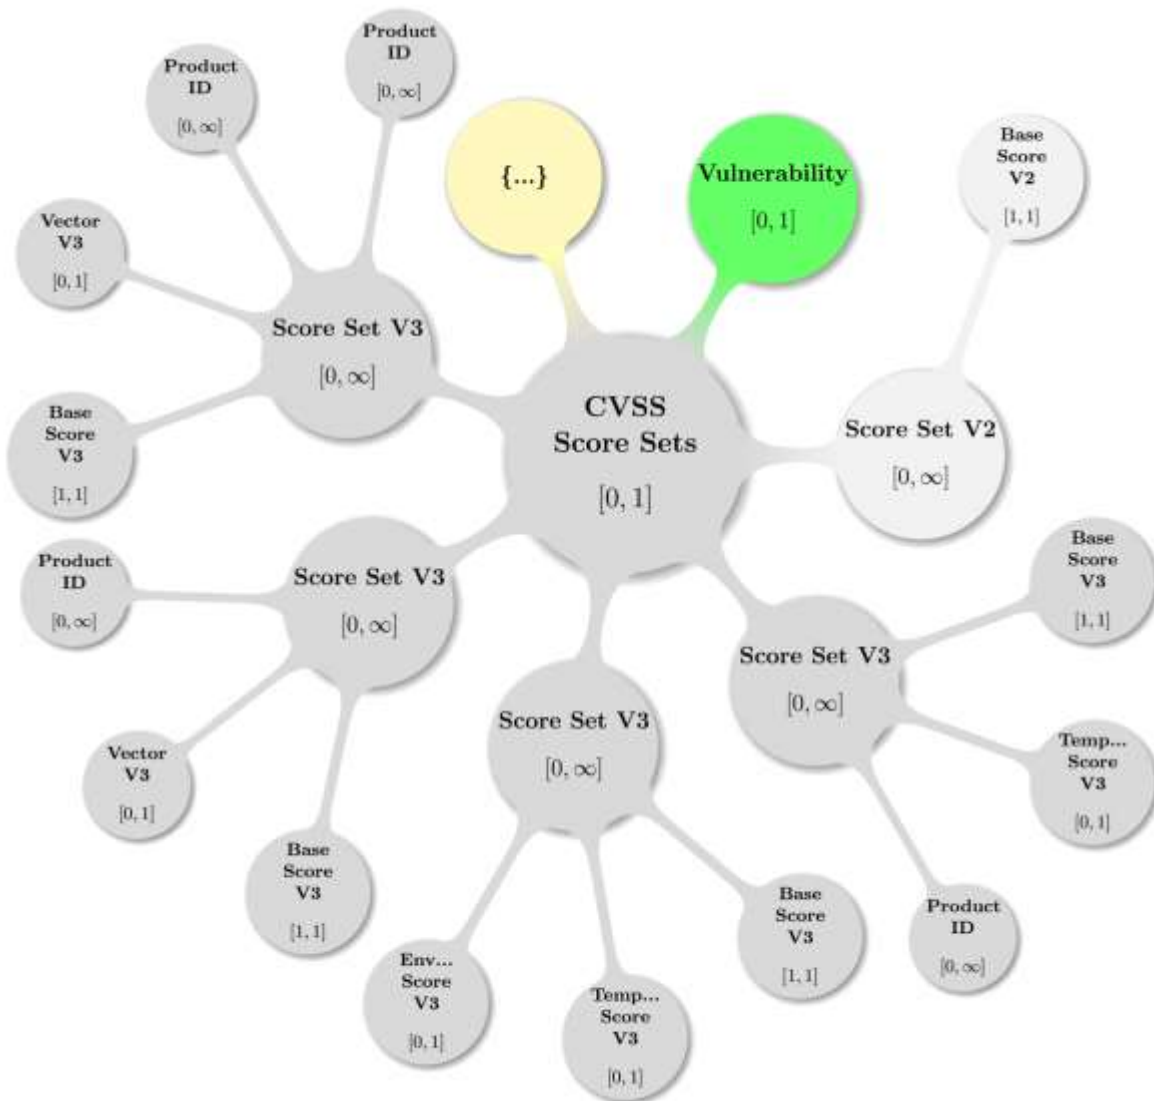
Product ID
$[0, \infty]$

Product ID
$[0, \infty]$

{...}

Vulnerability
$[0, 1]$

Base Score V2
$[1, 1]$

Vector V3
$[0, 1]$

Score Set V3
$[0, \infty]$

Base Score V3
$[1, 1]$

CVSS Score Sets
$[0, 1]$

Score Set V2
$[0, \infty]$

Product ID
$[0, \infty]$

Score Set V3
$[0, \infty]$

Base Score V3
$[1, 1]$

Score Set V3
$[0, \infty]$

Score Set V3
$[0, \infty]$

Temp... Score V3
$[0, 1]$

Vector V3
$[0, 1]$

Base Score V3
$[1, 1]$

Base Score V3
$[1, 1]$

Product ID
$[0, \infty]$

Env... Score V3
$[0, 1]$

Temp... Score V3
$[0, 1]$